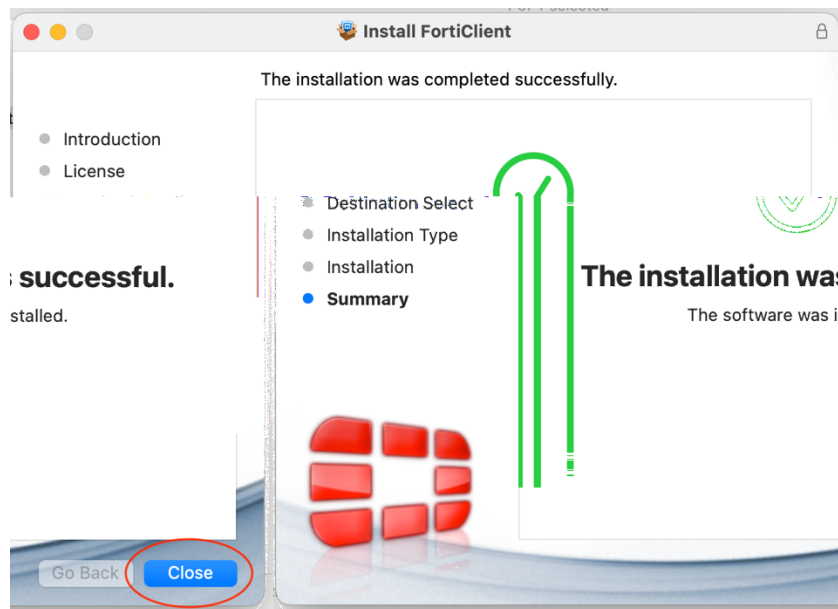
Install FortiClient

The installation was completed successfully.

Introduction
License
Destination Select
Installation Type
Installation
Summary

s successful.
stalled.

The installation was
The software was i

Go Back
Close